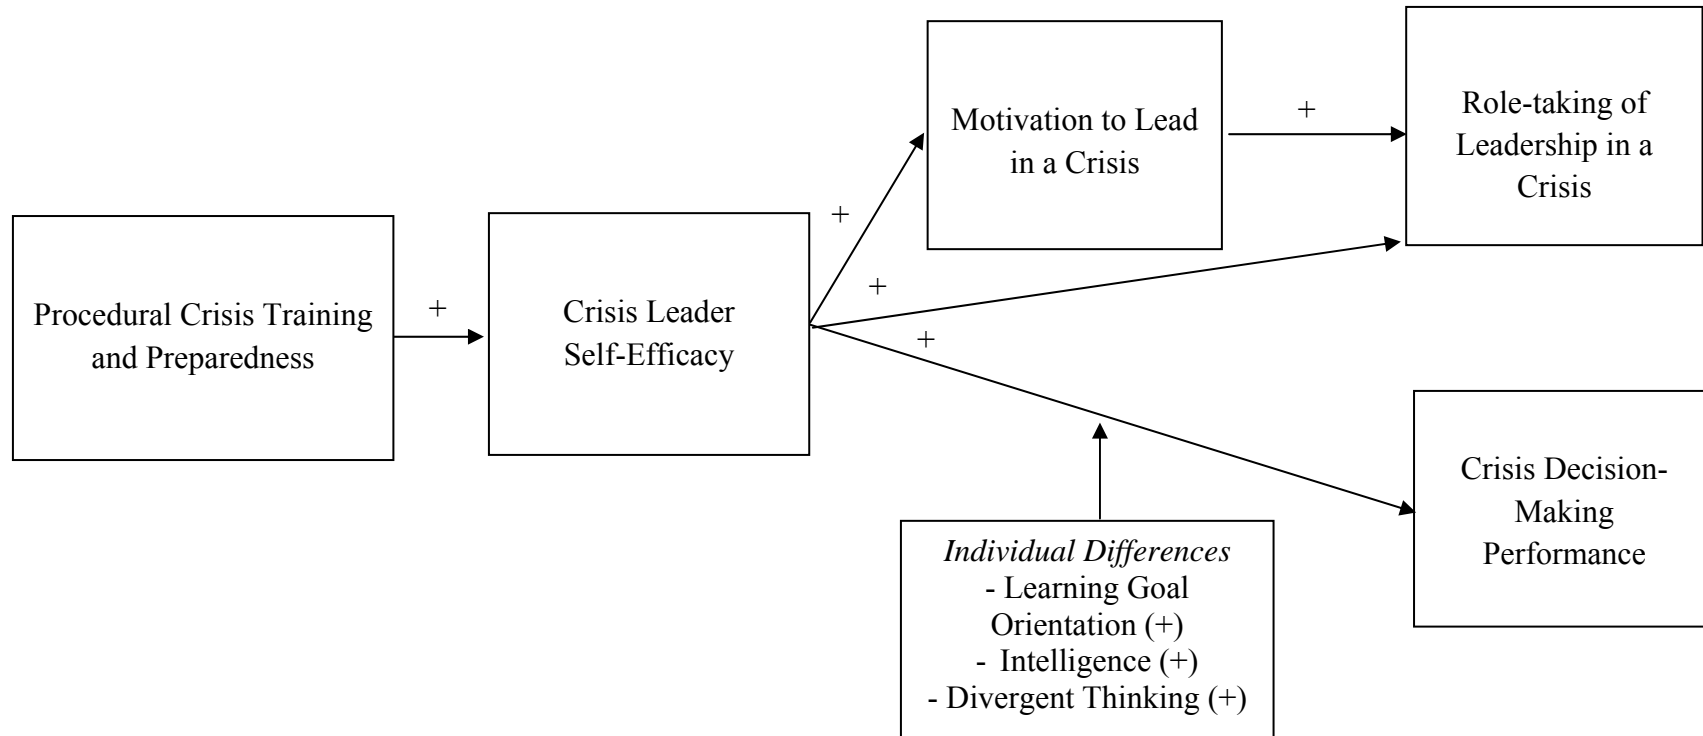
Procedural Crisis Training and Preparedness

+

Crisis Leader Self-Efficacy

+

Motivation to Lead in a Crisis

+

Role-taking of Leadership in a Crisis

+

+

Crisis Decision-Making Performance

*Individual Differences*
- Learning Goal Orientation (+)
- Intelligence (+)
- Divergent Thinking (+)